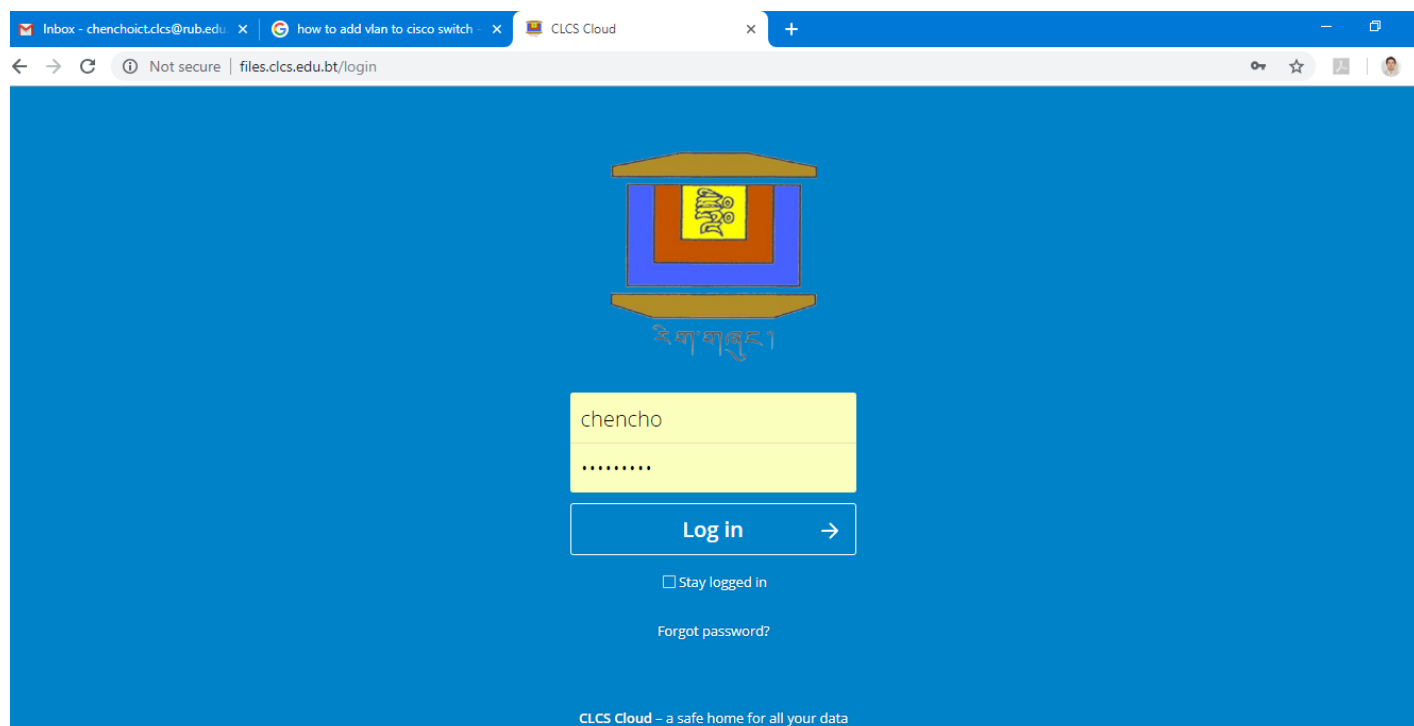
Inbox - chenchoict.clcs@rub.edu ×
how to add vlan to cisco switch - ×
CLCS Cloud ×
+

Not secure | files.clcs.edu.bt/login

རིག་གཞུང་།

chencho
•••••••••

Log in →

Stay logged in

Forgot password?

CLCS Cloud – a safe home for all your data